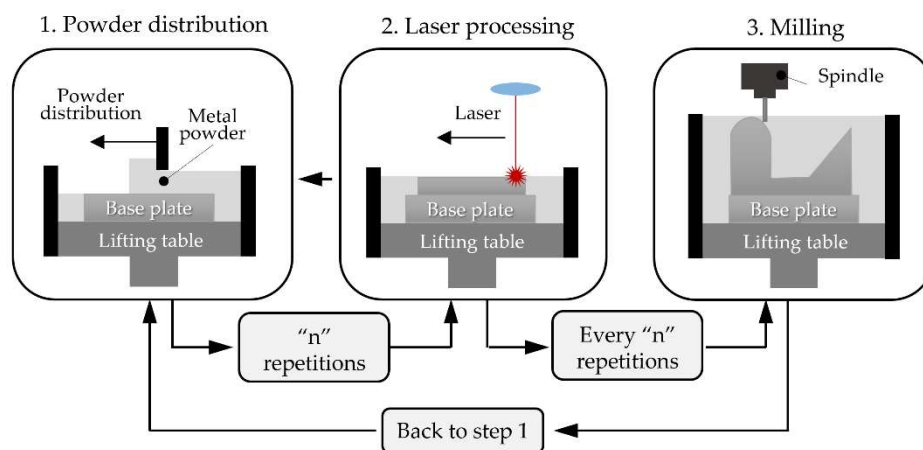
1. Powder distribution

Powder distribution

Metal powder

Base plate

Lifting table

2. Laser processing

Laser

Base plate

Lifting table

3. Milling

Spindle

Base plate

Lifting table

“n” repetitions

Every “n” repetitions

Back to step 1